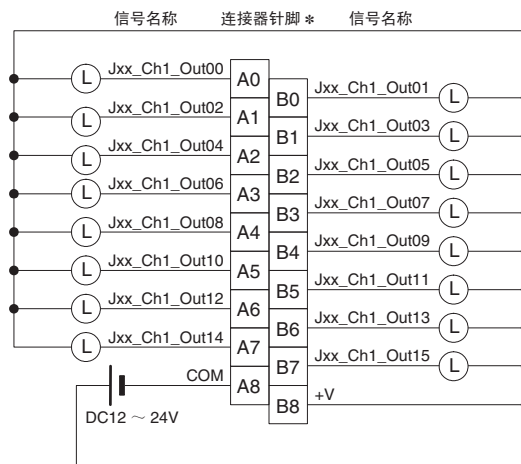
信号名称　连接器针脚＊　信号名称

L Jxx_Ch1_Out00 A0
L Jxx_Ch1_Out02 A1
L Jxx_Ch1_Out04 A2
L Jxx_Ch1_Out06 A3
L Jxx_Ch1_Out08 A4
L Jxx_Ch1_Out10 A5
L Jxx_Ch1_Out12 A6
L Jxx_Ch1_Out14 A7
COM A8
DC12 ～ 24V

B0 Jxx_Ch1_Out01 L
B1 Jxx_Ch1_Out03 L
B2 Jxx_Ch1_Out05 L
B3 Jxx_Ch1_Out07 L
B4 Jxx_Ch1_Out09 L
B5 Jxx_Ch1_Out11 L
B6 Jxx_Ch1_Out13 L
B7 Jxx_Ch1_Out15 L
B8 +V